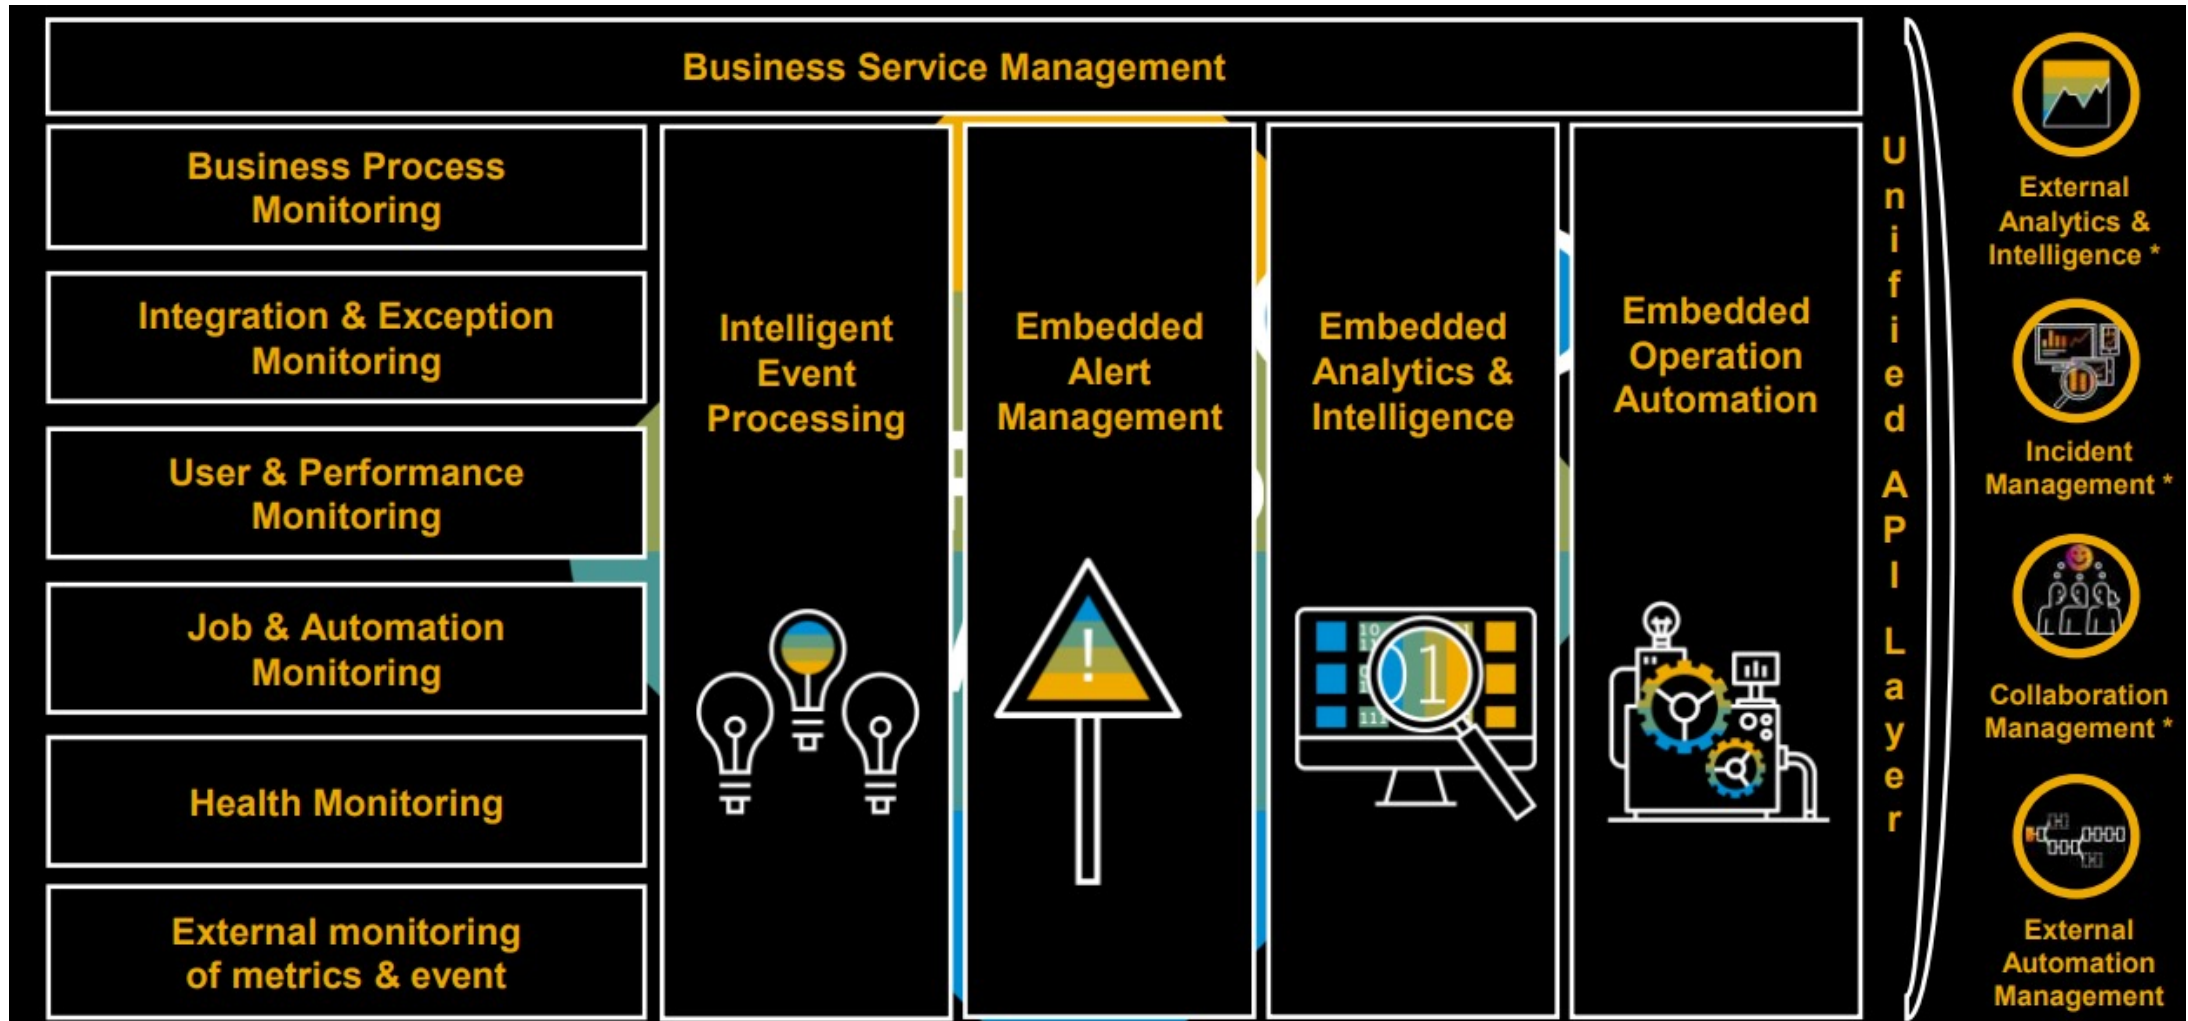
Business Service Management

Business Process Monitoring

Integration & Exception Monitoring

User & Performance Monitoring

Job & Automation Monitoring

Health Monitoring

External monitoring of metrics & event

Intelligent Event Processing

Embedded Alert Management

Embedded Analytics & Intelligence

Embedded Operation Automation

Unified API Layer

External Analytics & Intelligence *

Incident Management *

Collaboration Management *

External Automation Management